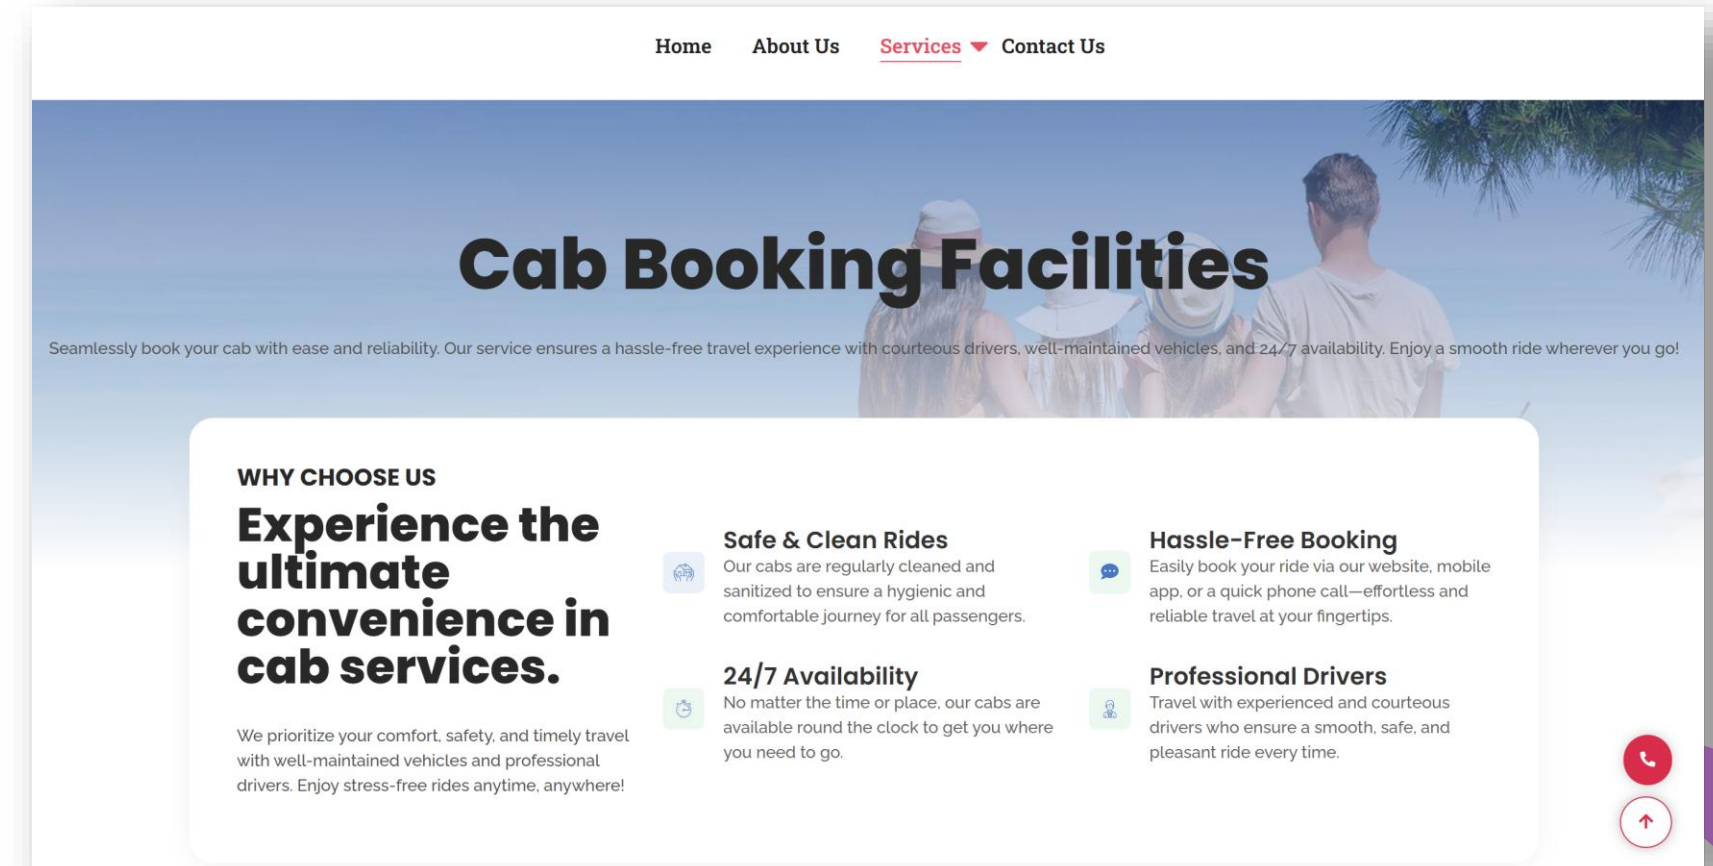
Home About Us Services Contact Us

Cab Booking Facilities

Seamlessly book your cab with ease and reliability. Our service ensures a hassle-free travel experience with courteous drivers, well-maintained vehicles, and 24/7 availability. Enjoy a smooth ride wherever you go!

WHY CHOOSE US

Experience the ultimate convenience in cab services.

We prioritize your comfort, safety, and timely travel with well-maintained vehicles and professional drivers. Enjoy stress-free rides anytime, anywhere!

Safe & Clean Rides
Our cabs are regularly cleaned and sanitized to ensure a hygienic and comfortable journey for all passengers.

Hassle-Free Booking
Easily book your ride via our website, mobile app, or a quick phone call—effortless and reliable travel at your fingertips.

24/7 Availability
No matter the time or place, our cabs are available round the clock to get you where you need to go.

Professional Drivers
Travel with experienced and courteous drivers who ensure a smooth, safe, and pleasant ride every time.